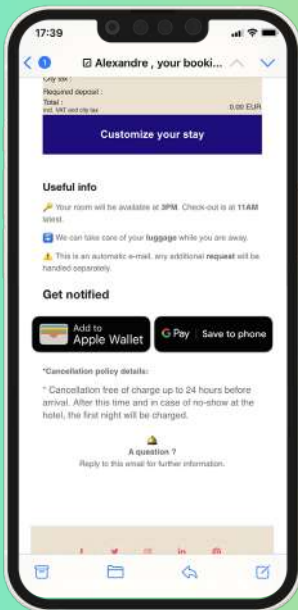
17:39

1 ☑ Alexandre , your booki...

City tax :

Required deposit :

Total :
incl. VAT and city tax

0.00 EUR

Customize your stay

Useful info

Your room will be available at 3PM. Check-out is at 11AM latest.

We can take care of your luggage while you are away.

This is an automatic e-mail, any additional request will be handled separately.

Get notified

Add to Apple Wallet

G Pay | Save to phone

*Cancellation policy details:

* Cancellation free of charge up to 24 hours before arrival. After this time and in case of no-show at the hotel, the first night will be charged.

A question ?
Reply to this email for further information.